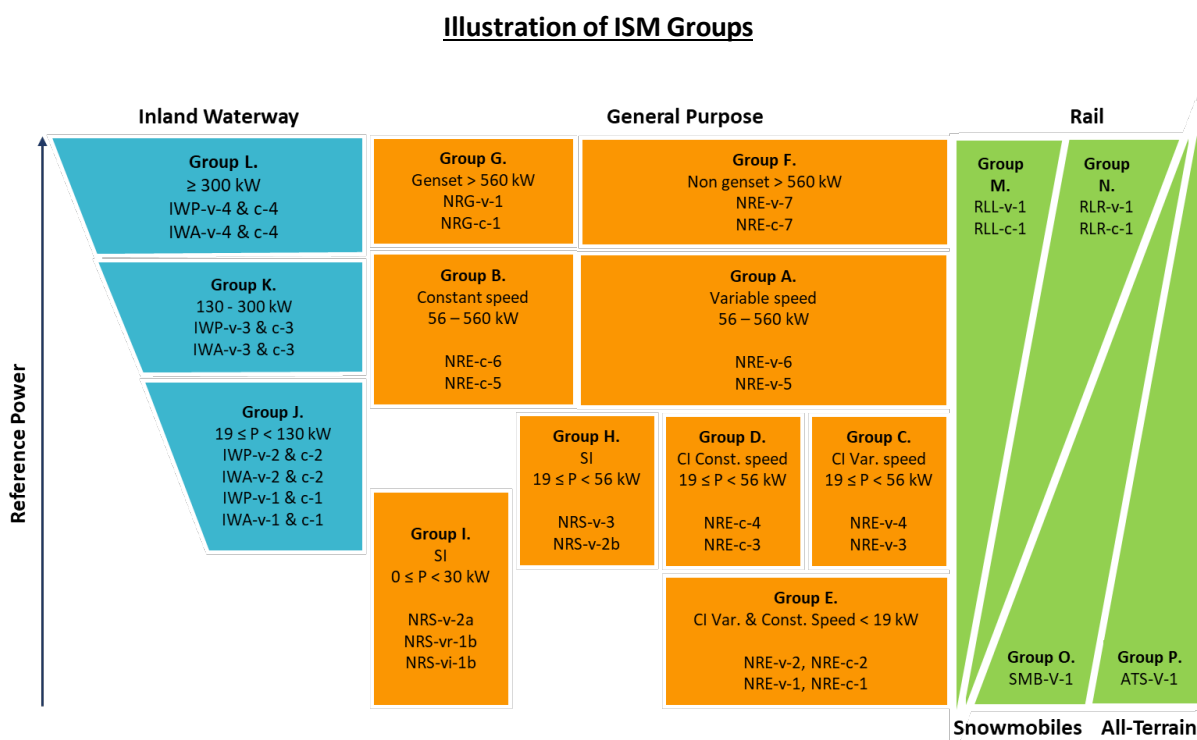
Illustration of ISM Groups

Inland Waterway

General Purpose

Rail

Reference Power

Group L.
≥ 300 kW
IWP-v-4 & c-4
IWA-v-4 & c-4

Group K.
130 - 300 kW
IWP-v-3 & c-3
IWA-v-3 & c-3

Group J.
$19 \leq P < 130$ kW
IWP-v-2 & c-2
IWA-v-2 & c-2
IWP-v-1 & c-1
IWA-v-1 & c-1

Group G.
Genset > 560 kW
NRG-v-1
NRG-c-1

Group F.
Non genset > 560 kW
NRE-v-7
NRE-c-7

Group B.
Constant speed
56 – 560 kW
NRE-c-6
NRE-c-5

Group A.
Variable speed
56 – 560 kW
NRE-v-6
NRE-v-5

Group H.
SI
$19 \leq P < 56$ kW
NRS-v-3
NRS-v-2b

Group D.
CI Const. speed
$19 \leq P < 56$ kW
NRE-c-4
NRE-c-3

Group C.
CI Var. speed
$19 \leq P < 56$ kW
NRE-v-4
NRE-v-3

Group I.
SI
$0 \leq P < 30$ kW
NRS-v-2a
NRS-vr-1b
NRS-vi-1b

Group E.
CI Var. & Const. Speed < 19 kW
NRE-v-2, NRE-c-2
NRE-v-1, NRE-c-1

Group M.
RLL-v-1
RLL-c-1

Group N.
RLR-v-1
RLR-c-1

Group O.
SMB-V-1

Group P.
ATS-V-1

Snowmobiles

All-Terrain